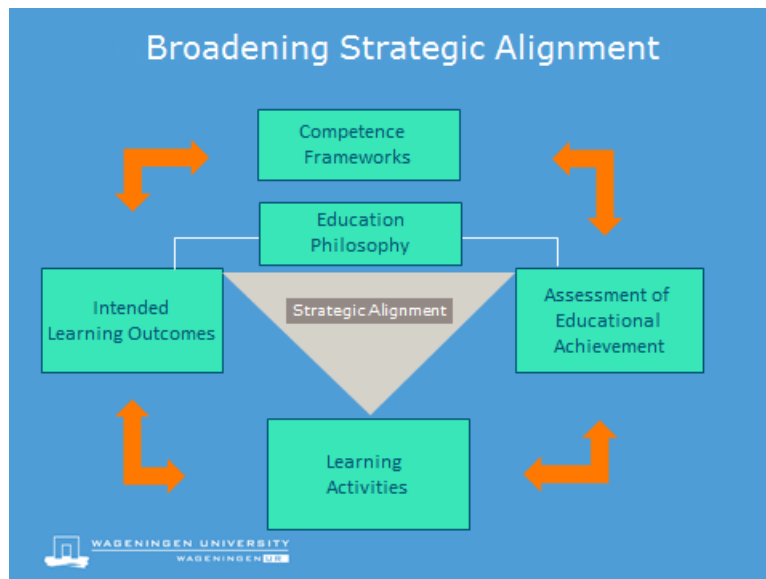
Broadening Strategic Alignment

Competence Frameworks

Education Philosophy

Intended Learning Outcomes

Strategic Alignment

Assessment of Educational Achievement

Learning Activities

WAGENINGEN UNIVERSITY
WAGENINGEN UR